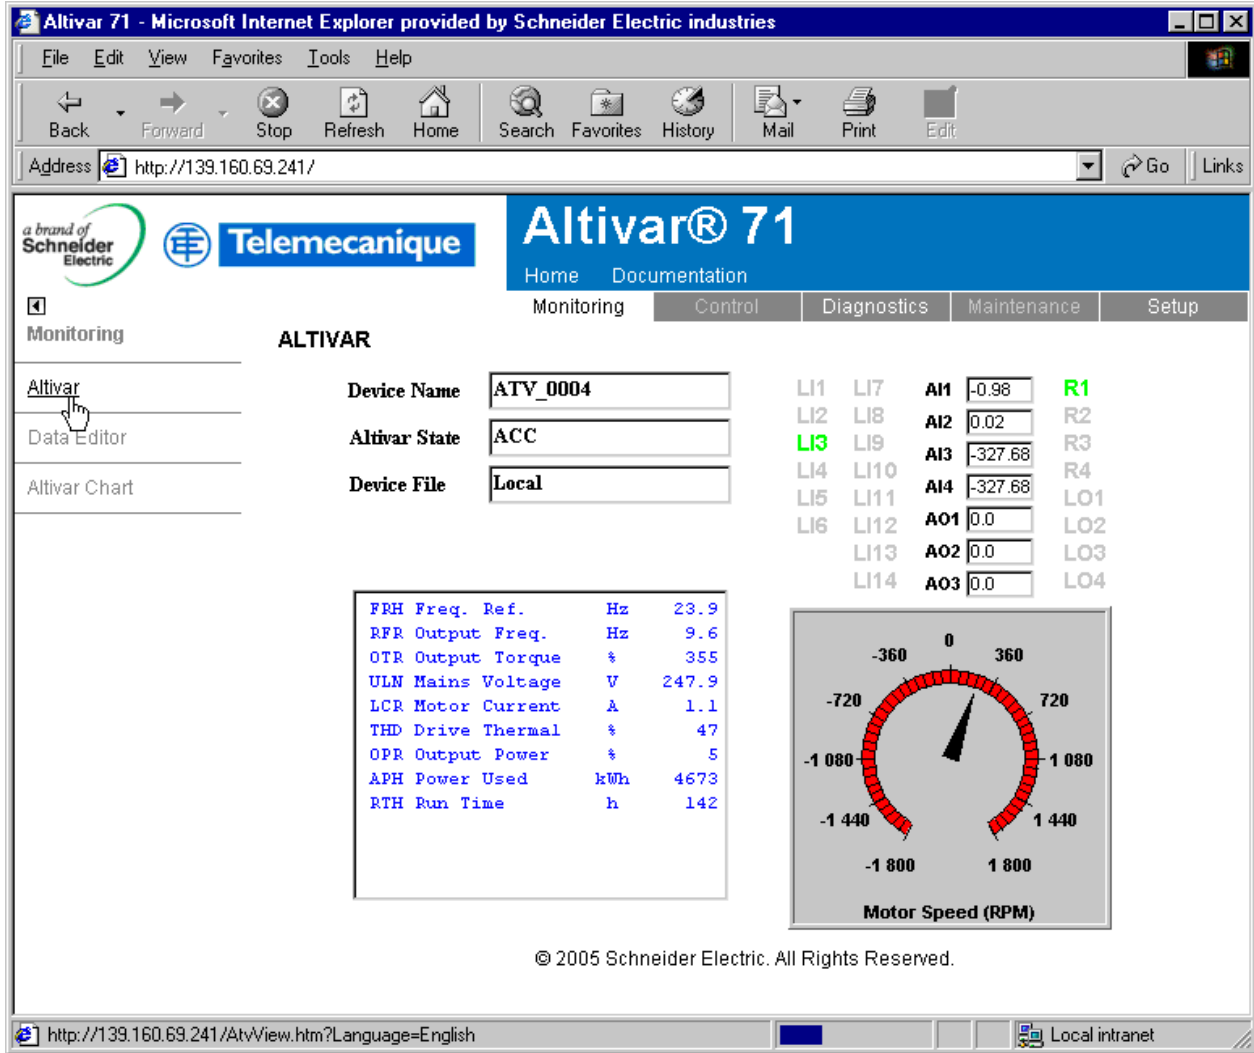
Altivar 71 - Microsoft Internet Explorer provided by Schneider Electric industries

File Edit View Favorites Tools Help

Back Forward Stop Refresh Home Search Favorites History Mail Print Edit

Address http://139.160.69.241/ Go Links

a brand of Schneider Electric

Telemecanique

Altivar® 71

Home Documentation

Monitoring Control Diagnostics Maintenance Setup

Monitoring

Altivar

Data Editor

Altivar Chart

ALTIVAR

Device Name ATV_0004

Altivar State ACC

Device File Local

LI1 LI7 AI1 -0.98 R1
LI2 LI8 AI2 0.02 R2
LI3 LI9 AI3 -327.68 R3
LI4 LI10 AI4 -327.68 R4
LI5 LI11 AO1 0.0 LO1
LI6 LI12 AO2 0.0 LO2
LI13 AO3 0.0 LO3
LI14 LO4

| | | |
|---|---|---|
| FRH Freq. Ref. | Hz | 23.9 |
| RFR Output Freq. | Hz | 9.6 |
| OTR Output Torque | % | 355 |
| ULN Mains Voltage | V | 247.9 |
| LCR Motor Current | A | 1.1 |
| THD Drive Thermal | % | 47 |
| OPR Output Power | % | 5 |
| APH Power Used | kWh | 4673 |
| RTH Run Time | h | 142 |

0
-360 360
-720 720
-1 080 1 080
-1 440 1 440
-1 800 1 800
Motor Speed (RPM)

© 2005 Schneider Electric. All Rights Reserved.

http://139.160.69.241/AtvView.htm?Language=English

Local intranet